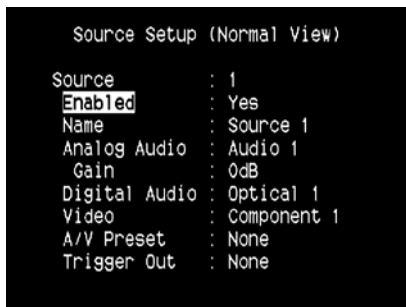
Source Setup (Normal View)

| | | |
|---|---|---|
| Source | : | 1 |
| Enabled | : | Yes |
| Name | : | Source 1 |
| Analog Audio | : | Audio 1 |
| Gain | : | 0dB |
| Digital Audio | : | Optical 1 |
| Video | : | Component 1 |
| A/V Preset | : | None |
| Trigger Out | : | None |